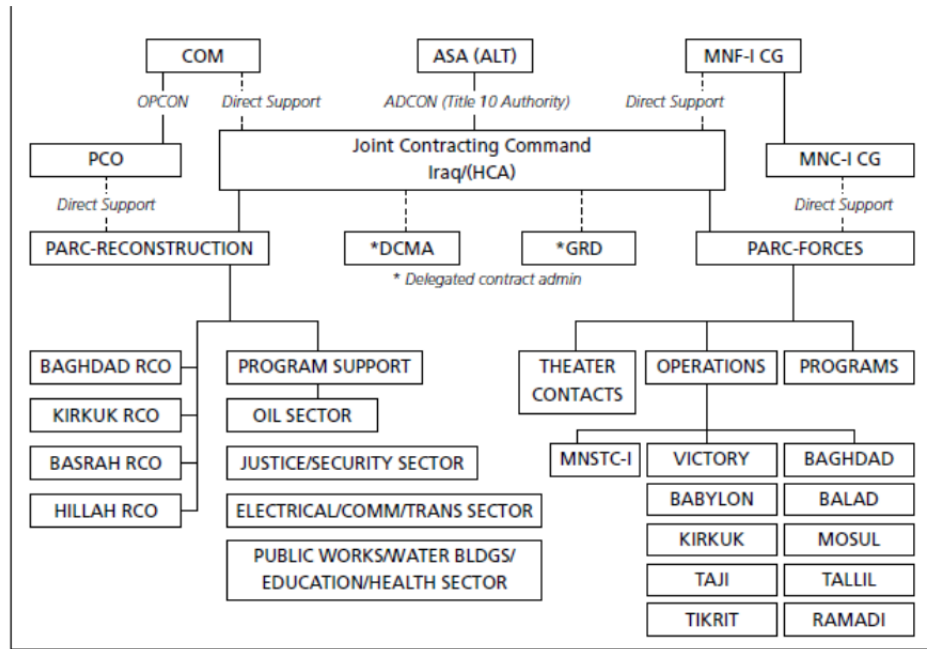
COM

ASA (ALT)

MNF-I CG

OPCON

Direct Support

ADCON (Title 10 Authority)

Direct Support

PCO

Joint Contracting Command Iraq/(HCA)

MNC-I CG

Direct Support

Direct Support

PARC-RECONSTRUCTION

*DCMA

*GRD

PARC-FORCES

* Delegated contract admin

BAGHDAD RCO

KIRKUK RCO

BASRAH RCO

HILLAH RCO

PROGRAM SUPPORT

OIL SECTOR

JUSTICE/SECURITY SECTOR

ELECTRICAL/COMM/TRANS SECTOR

PUBLIC WORKS/WATER BLDGS/ EDUCATION/HEALTH SECTOR

THEATER CONTACTS

OPERATIONS

PROGRAMS

MNSTC-I

VICTORY

BAGHDAD

BABYLON

BALAD

KIRKUK

MOSUL

TAJI

TALLIL

TIKRIT

RAMADI